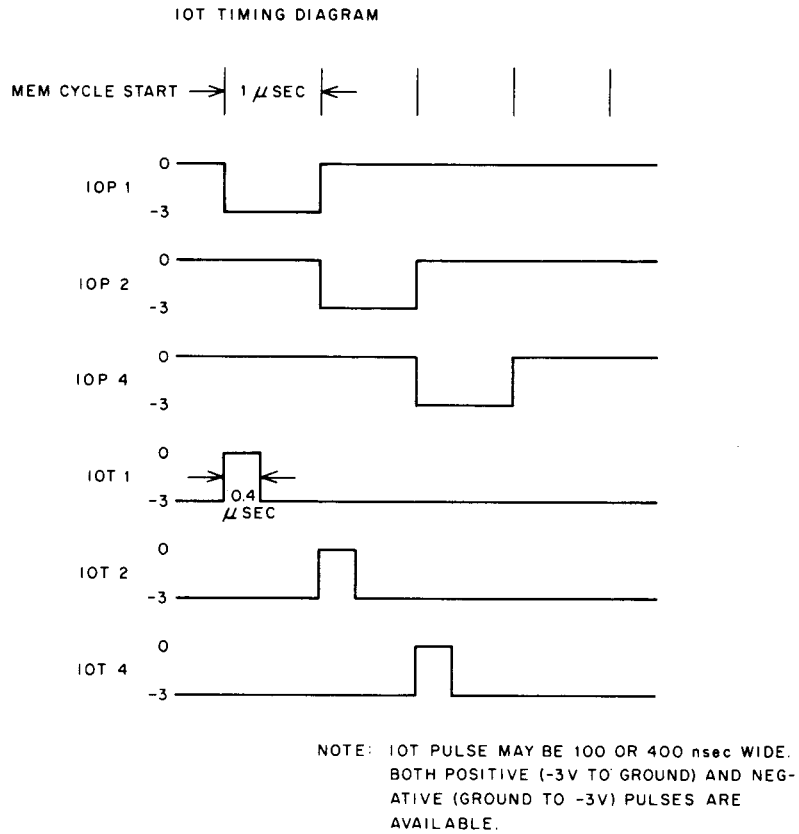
IOT TIMING DIAGRAM

MEM CYCLE START → 1 $\mu$SEC ←

IOP 1
0
-3

IOP 2
0
-3

IOP 4
0
-3

IOT 1
0
-3
0.4 $\mu$SEC

IOT 2
0
-3

IOT 4
0
-3

NOTE: IOT PULSE MAY BE 100 OR 400 nsec WIDE. BOTH POSITIVE (-3V TO GROUND) AND NEGATIVE (GROUND TO -3V) PULSES ARE AVAILABLE.